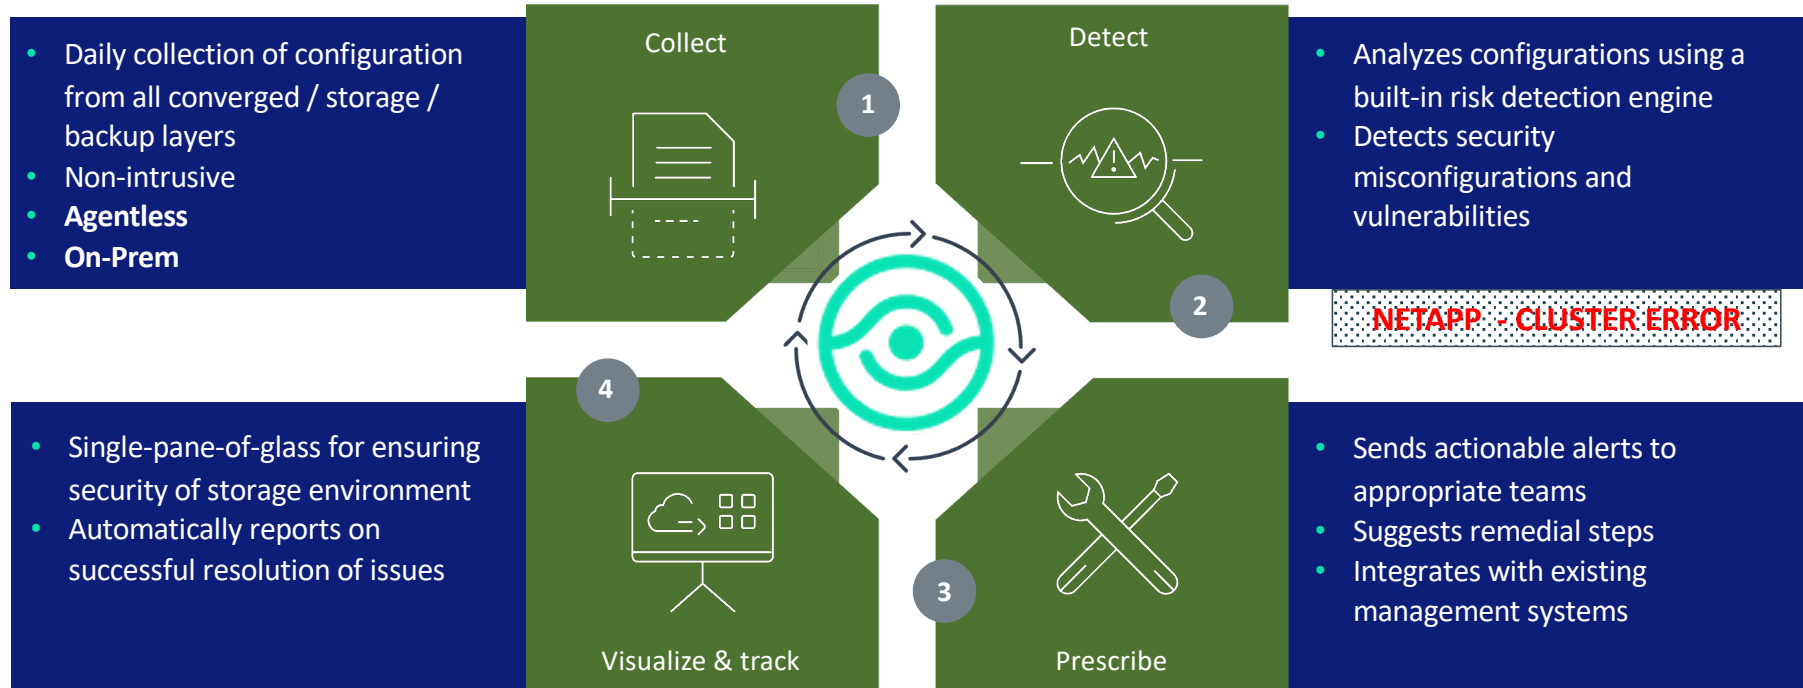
- Daily collection of configuration from all converged / storage / backup layers
- Non-intrusive
- **Agentless**
- **On-Prem**

Collect

1

Detect

2

- Analyzes configurations using a built-in risk detection engine
- Detects security misconfigurations and vulnerabilities

NETAPP - CLUSTER ERROR

4

- Single-pane-of-glass for ensuring security of storage environment
- Automatically reports on successful resolution of issues

Visualize & track

3

Prescribe

- Sends actionable alerts to appropriate teams
- Suggests remedial steps
- Integrates with existing management systems